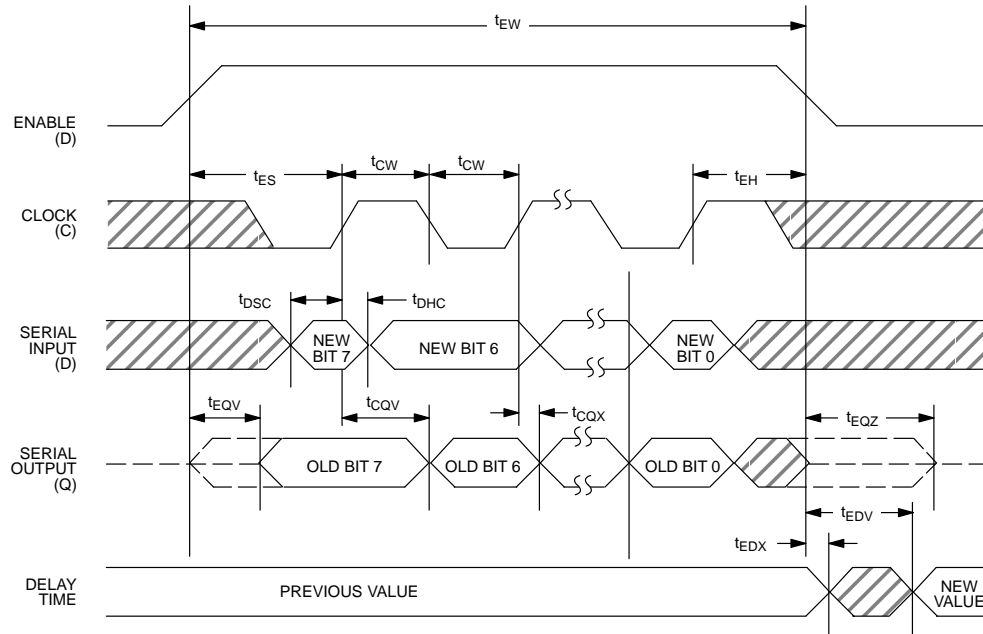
$t_{EW}$

ENABLE (D)

$t_{ES}$ $t_{CW}$ $t_{CW}$ $t_{EH}$

CLOCK (C)

$t_{DSC}$ $t_{DHC}$

SERIAL INPUT (D)

NEW BIT 7

NEW BIT 6

NEW BIT 0

$t_{EQV}$ $t_{CQV}$ $t_{CQX}$ $t_{EQZ}$

SERIAL OUTPUT (Q)

OLD BIT 7

OLD BIT 6

OLD BIT 0

$t_{EDV}$

$t_{EDX}$

DELAY TIME

PREVIOUS VALUE

NEW VALUE